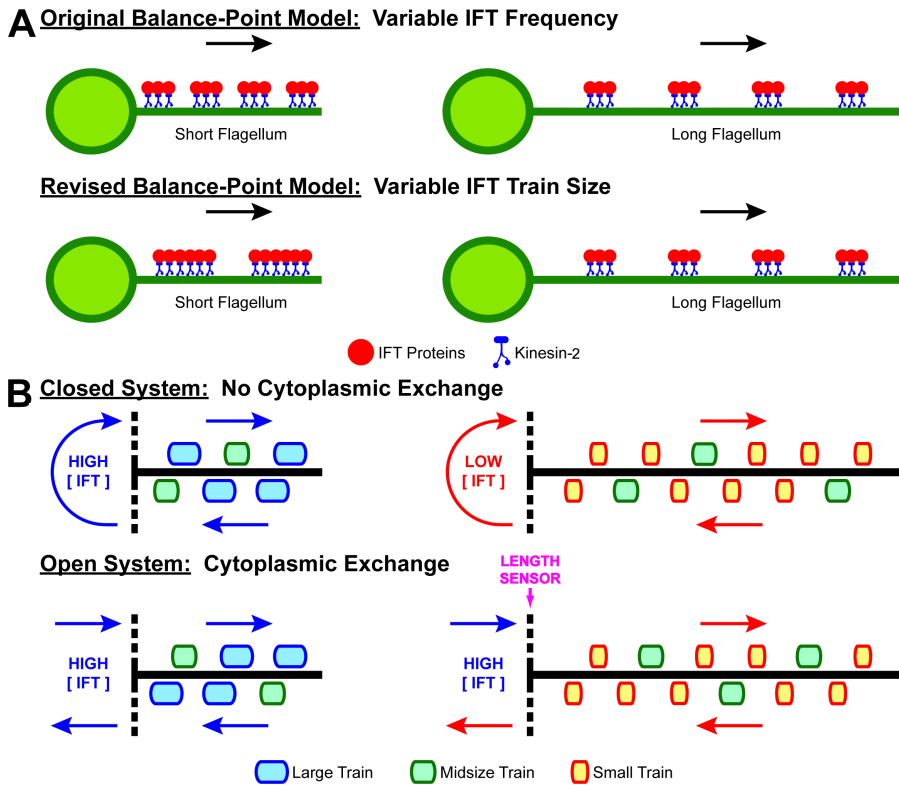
A Original Balance-Point Model: Variable IFT Frequency

Short Flagellum

Long Flagellum

Revised Balance-Point Model: Variable IFT Train Size

Short Flagellum

Long Flagellum

IFT Proteins Kinesin-2

B Closed System: No Cytoplasmic Exchange

HIGH [ IFT ]

LOW [ IFT ]

Open System: Cytoplasmic Exchange

LENGTH SENSOR

HIGH [ IFT ]

HIGH [ IFT ]

Large Train Midsize Train Small Train